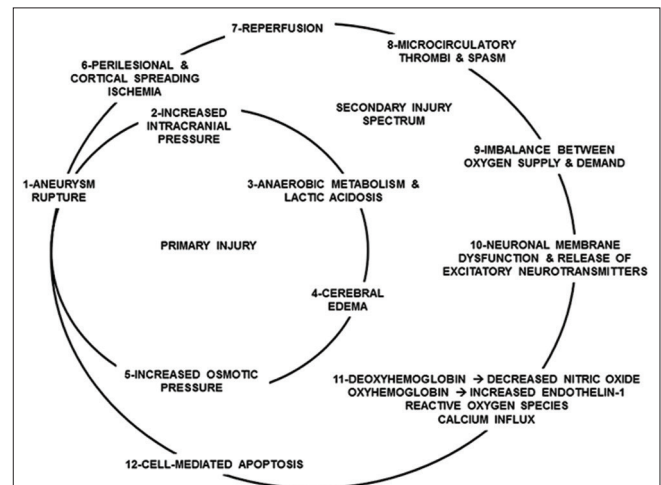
7-REPERFUSION

6-PERILESIONAL & CORTICAL SPREADING ISCHEMIA

8-MICROCIRCULATORY THROMBI & SPASM

2-INCREASED INTRACRANIAL PRESSURE

SECONDARY INJURY SPECTRUM

9-IMBALANCE BETWEEN OXYGEN SUPPLY & DEMAND

1-ANEURYSM RUPTURE

3-ANAEROBIC METABOLISM & LACTIC ACIDOSIS

PRIMARY INJURY

10-NEURONAL MEMBRANE DYSFUNCTION & RELEASE OF EXCITATORY NEUROTRANSMITTERS

4-CEREBRAL EDEMA

5-INCREASED OSMOTIC PRESSURE

11-DEOXYHEMOGLOBIN → DECREASED NITRIC OXIDE
OXYHEMOGLOBIN → INCREASED ENDOTHELIN-1
REACTIVE OXYGEN SPECIES
CALCIUM INFLUX

12-CELL-MEDIATED APOPTOSIS